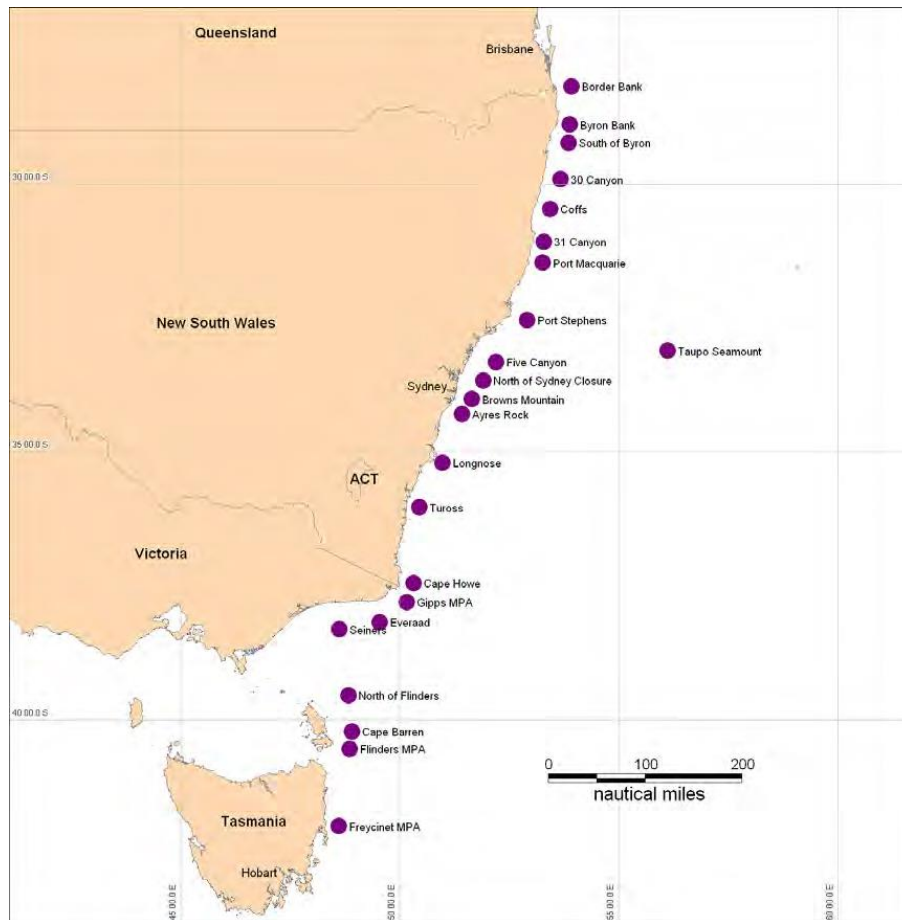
Queensland
Brisbane
Border Bank
Byron Bank
South of Byron
30 00.0 S
30 Canyon
Coffs
31 Canyon
Port Macquarie
New South Wales
Port Stephens
Taupo Seamount
Five Canyon
Sydney
North of Sydney Closure
Browns Mountain
Ayres Rock
35 00.0 S
Longnose
ACT
Tuross
Victoria
Cape Howe
Gipps MPA
Everaad
Seiners
North of Flinders
40 00.0 S
Cape Barren
Flinders MPA
0 100 200
nautical miles
Tasmania
Freycinet MPA
Hobart
145 00.0 E
150 00.0 E
155 00.0 E
160 00.0 E